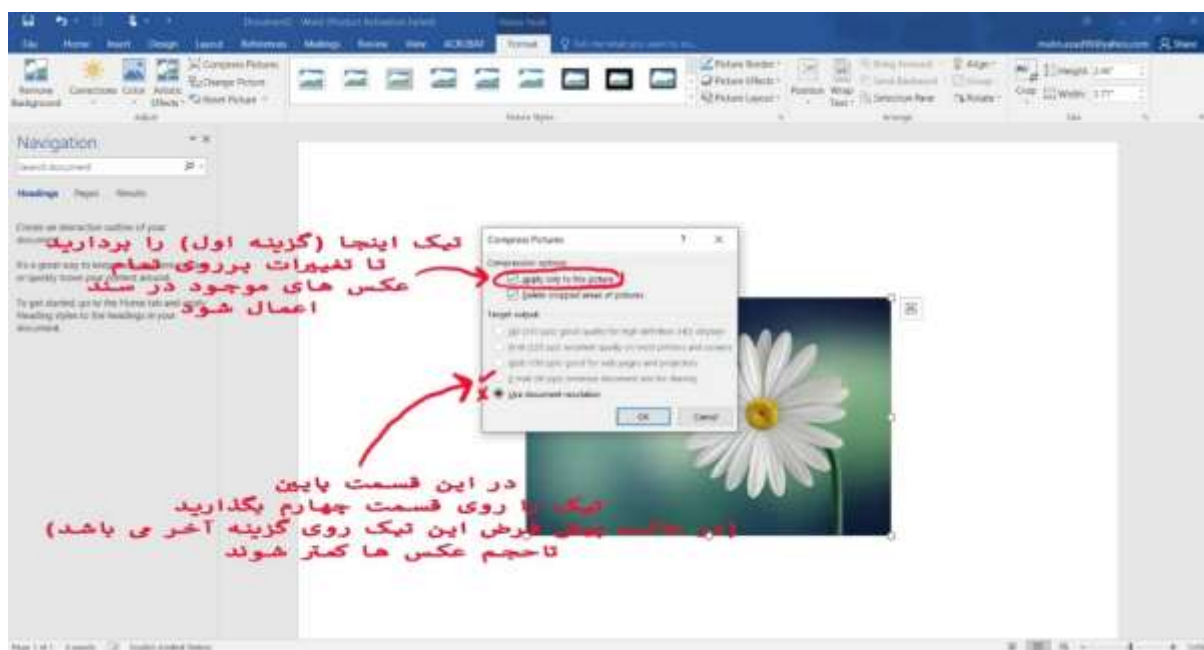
Document1 - Word (Product Activation Failed)

File Home Insert Design Layout References Mailings Review View ACROBAT Format

Remove Background Corrections Color Artistic Effects Compress Pictures Change Picture Reset Picture
Adjust
Picture Styles
Picture Border Picture Effects Picture Layout
Position Wrap Text Bring Forward Send Backward Selection Pane Align Group Rotate
Arrange
Crop Height: 2.46" Width: 3.77"
Size

Navigation
Search document
Headings Pages Results

Create an interactive outline of your document.

It's a great way to keep track of where you are or quickly move your content around.

To get started, go to the Home tab and apply Heading styles to the headings in your document.

Compress Pictures ? ×
Compression options:
Apply only to this picture
Delete cropped areas of pictures
Target output:
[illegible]
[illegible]
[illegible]
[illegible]
Use document resolution
OK Cancel

تیک اینجا (گزینه اول) را بردارید تا تغیرات برروی تمام عکس های موجود در سند اعمال شود

در این قسمت پایین تیک را روی قسمت چهارم بگذارید (در حالت پیش فرض این تیک روی گزینه آخر ی باشد) تاحجم عکس ها کمتر شوند

Page 1 of 1 0 words English (United States)